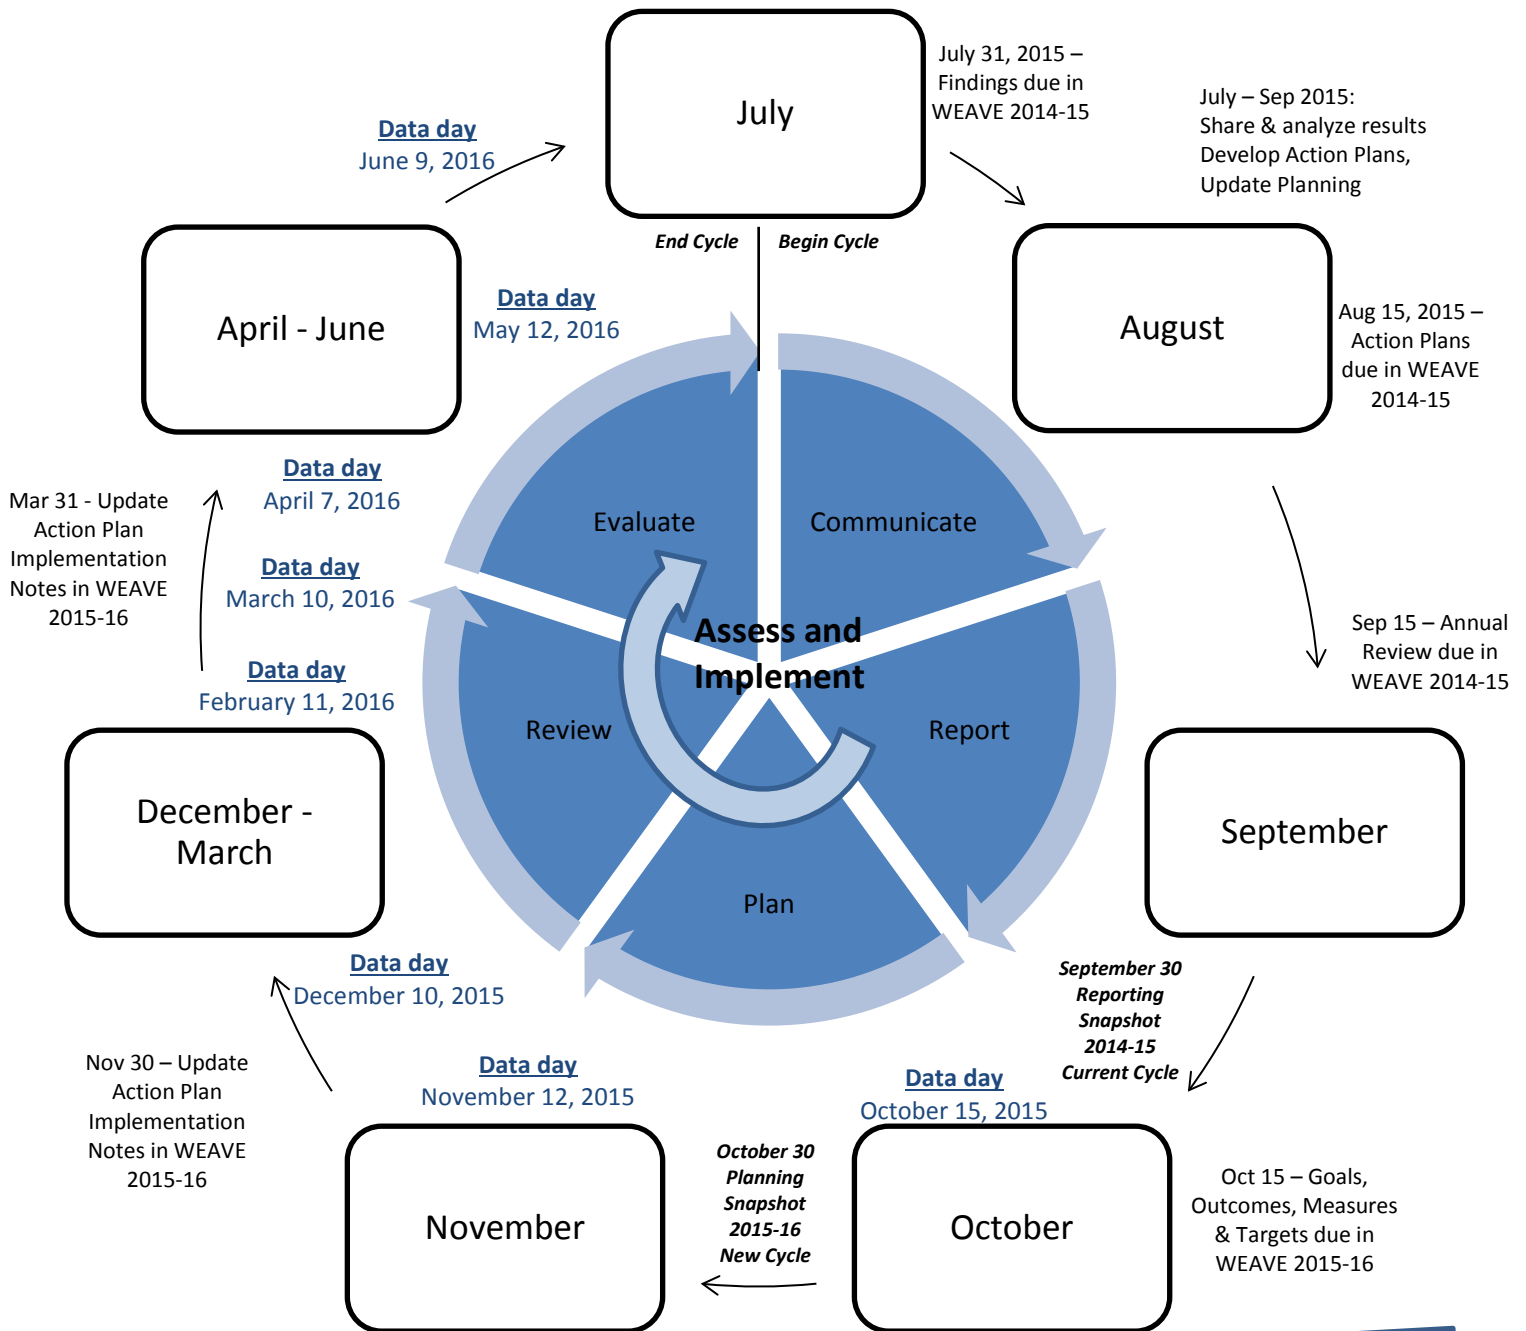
Data day
June 9, 2016

July

July 31, 2015 – Findings due in WEAVE 2014-15

July – Sep 2015:
Share & analyze results
Develop Action Plans,
Update Planning

End Cycle

Begin Cycle

April - June

Data day
May 12, 2016

August

Aug 15, 2015 – Action Plans due in WEAVE 2014-15

Data day
April 7, 2016

Mar 31 - Update Action Plan Implementation Notes in WEAVE 2015-16

Evaluate

Communicate

Data day
March 10, 2016

Assess and Implement

Data day
February 11, 2016

Review

Report

Sep 15 – Annual Review due in WEAVE 2014-15

December - March

September

Plan

Data day
December 10, 2015

September 30
Reporting
Snapshot
2014-15
Current Cycle

Nov 30 – Update Action Plan Implementation Notes in WEAVE 2015-16

Data day
November 12, 2015

Data day
October 15, 2015

October 30
Planning
Snapshot
2015-16
New Cycle

November

October

Oct 15 – Goals, Outcomes, Measures & Targets due in WEAVE 2015-16